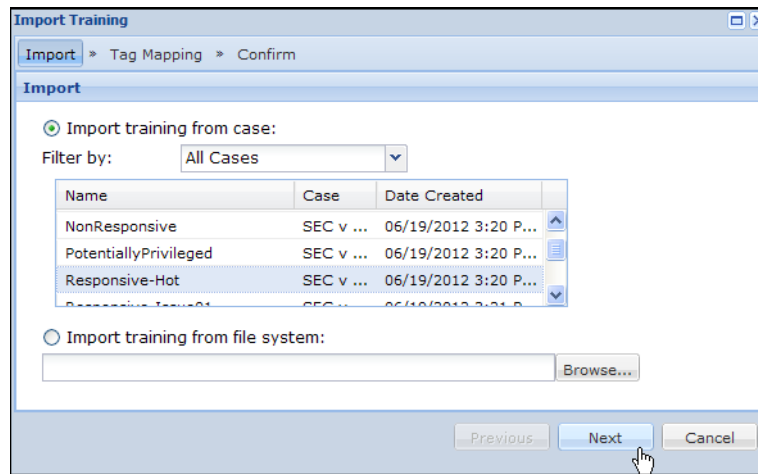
Import Training

Import » Tag Mapping » Confirm

Import

Import training from case:

Filter by: All Cases

| Name | Case | Date Created |
|---|---|---|
| NonResponsive | SEC v ... | 06/19/2012 3:20 P... |
| PotentiallyPrivileged | SEC v ... | 06/19/2012 3:20 P... |
| Responsive-Hot | SEC v ... | 06/19/2012 3:20 P... |
| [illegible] | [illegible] | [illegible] |

Import training from file system:

Browse...

Previous Next Cancel